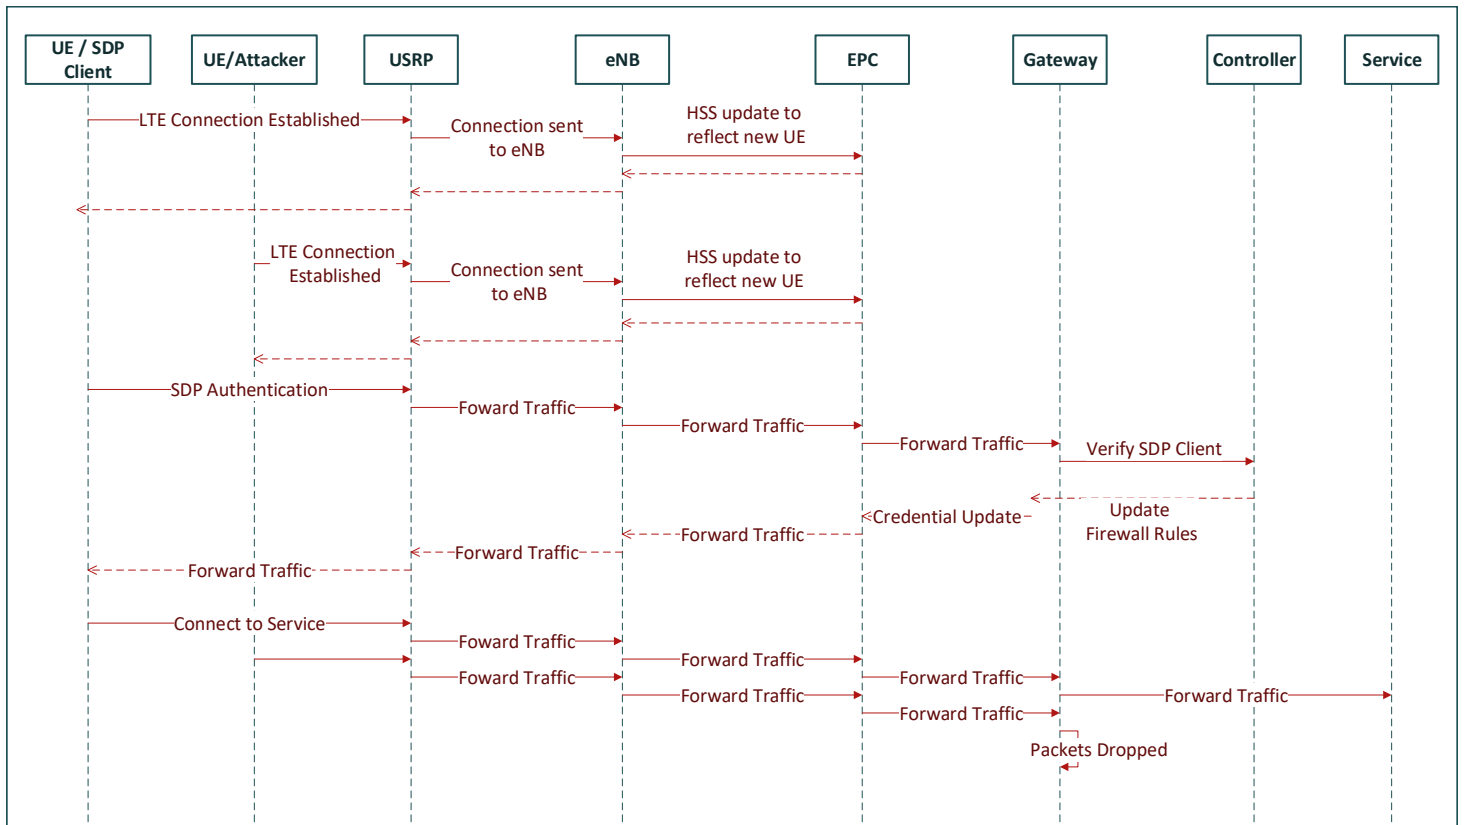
UE / SDP Client
UE/Attacker
USRP
eNB
EPC
Gateway
Controller
Service

LTE Connection Established
Connection sent to eNB
HSS update to reflect new UE

LTE Connection Established
Connection sent to eNB
HSS update to reflect new UE

SDP Authentication
Foward Traffic
Forward Traffic
Forward Traffic
Verify SDP Client
Update Firewall Rules
Credential Update
Forward Traffic
Forward Traffic
Forward Traffic

Connect to Service
Foward Traffic
Forward Traffic
Foward Traffic
Forward Traffic
Forward Traffic
Forward Traffic
Forward Traffic
Packets Dropped